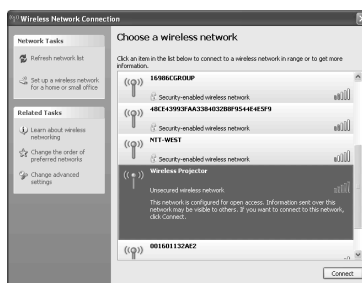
Wireless Network Connection

Network Tasks

Refresh network list

Set up a wireless network for a home or small office

Related Tasks

Learn about wireless networking

Change the order of preferred networks

Change advanced settings

Choose a wireless network

Click an item in the list below to connect to a wireless network in range or to get more information.

16986CGROUP

Security-enabled wireless network

48CE43993FAA3384032B8F9544E4E5F9

Security-enabled wireless network

NTT-WEST

Security-enabled wireless network

Wireless Projector

Unsecured wireless network

This network is configured for open access. Information sent over this network may be visible to others. If you want to connect to this network, click Connect.

001601132AE2

Connect